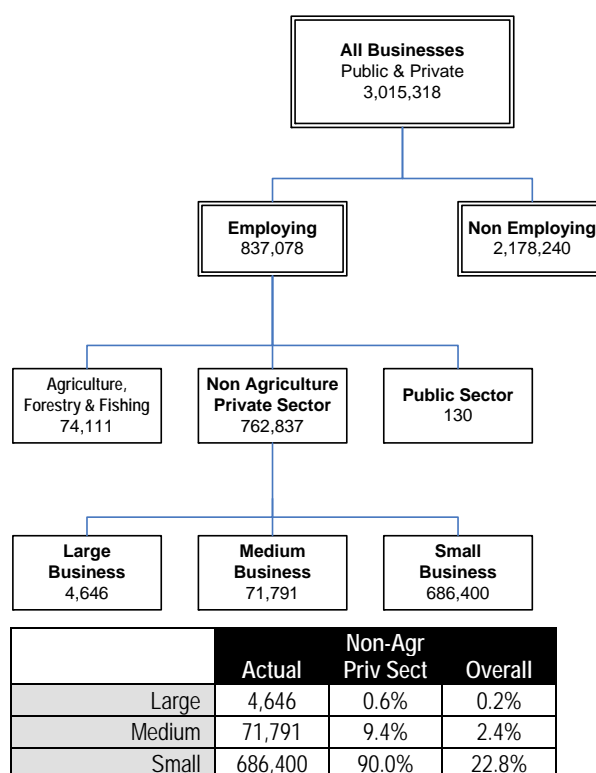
**All Businesses**
Public & Private
3,015,318

**Employing**
837,078

**Non Employing**
2,178,240

Agriculture, Forestry & Fishing
74,111

**Non Agriculture Private Sector**
762,837

**Public Sector**
130

**Large Business**
4,646

**Medium Business**
71,791

**Small Business**
686,400

| | Actual | Non-Agr Priv Sect | Overall |
|---|---|---|---|
| Large | 4,646 | 0.6% | 0.2% |
| Medium | 71,791 | 9.4% | 2.4% |
| Small | 686,400 | 90.0% | 22.8% |